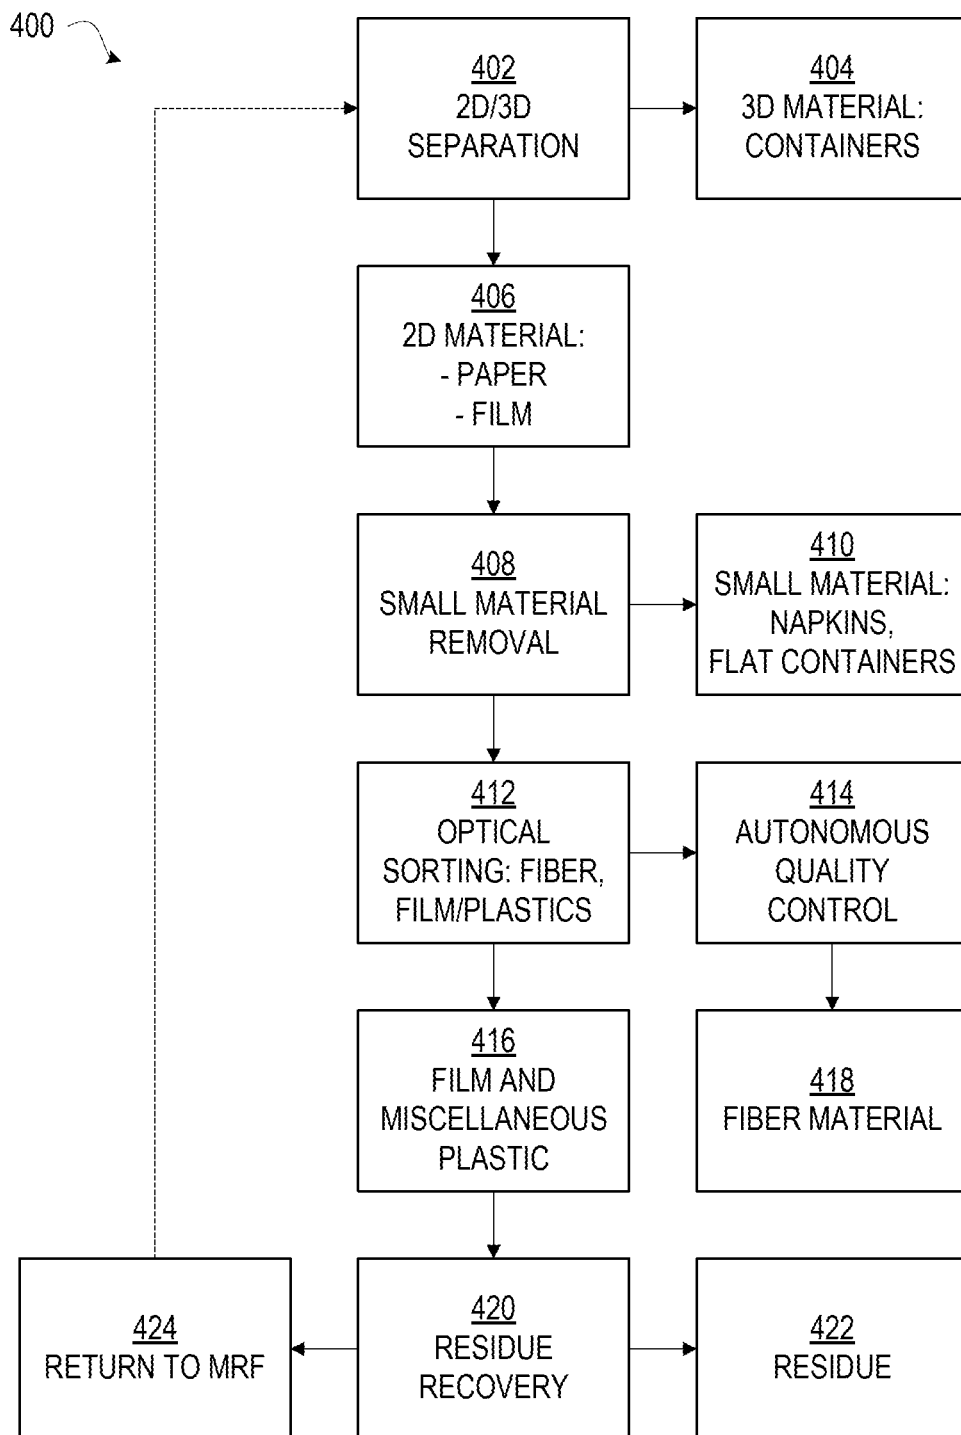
400

402
2D/3D SEPARATION

404
3D MATERIAL: CONTAINERS

406
2D MATERIAL:
- PAPER
- FILM

408
SMALL MATERIAL REMOVAL

410
SMALL MATERIAL: NAPKINS, FLAT CONTAINERS

412
OPTICAL SORTING: FIBER, FILM/PLASTICS

414
AUTONOMOUS QUALITY CONTROL

416
FILM AND MISCELLANEOUS PLASTIC

418
FIBER MATERIAL

424
RETURN TO MRF

420
RESIDUE RECOVERY

422
RESIDUE